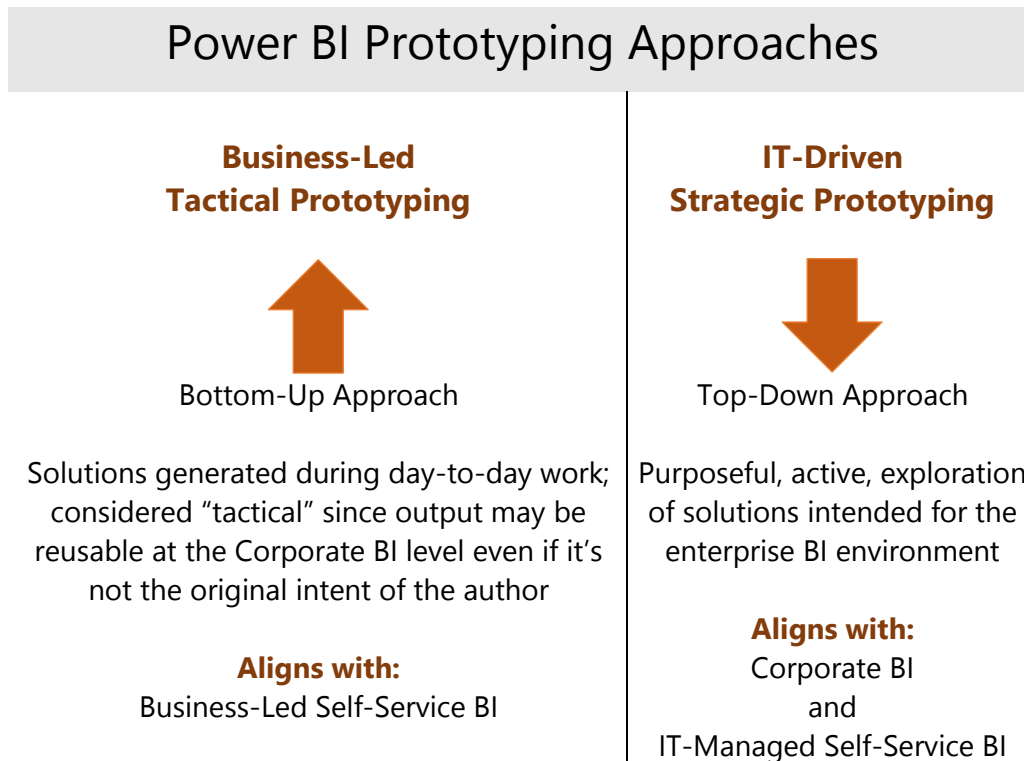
Power BI Prototyping Approaches

Business-Led
Tactical Prototyping

Bottom-Up Approach

Solutions generated during day-to-day work; considered “tactical” since output may be reusable at the Corporate BI level even if it’s not the original intent of the author

Aligns with:
Business-Led Self-Service BI

IT-Driven
Strategic Prototyping

Top-Down Approach

Purposeful, active, exploration of solutions intended for the enterprise BI environment

Aligns with:
Corporate BI
and
IT-Managed Self-Service BI